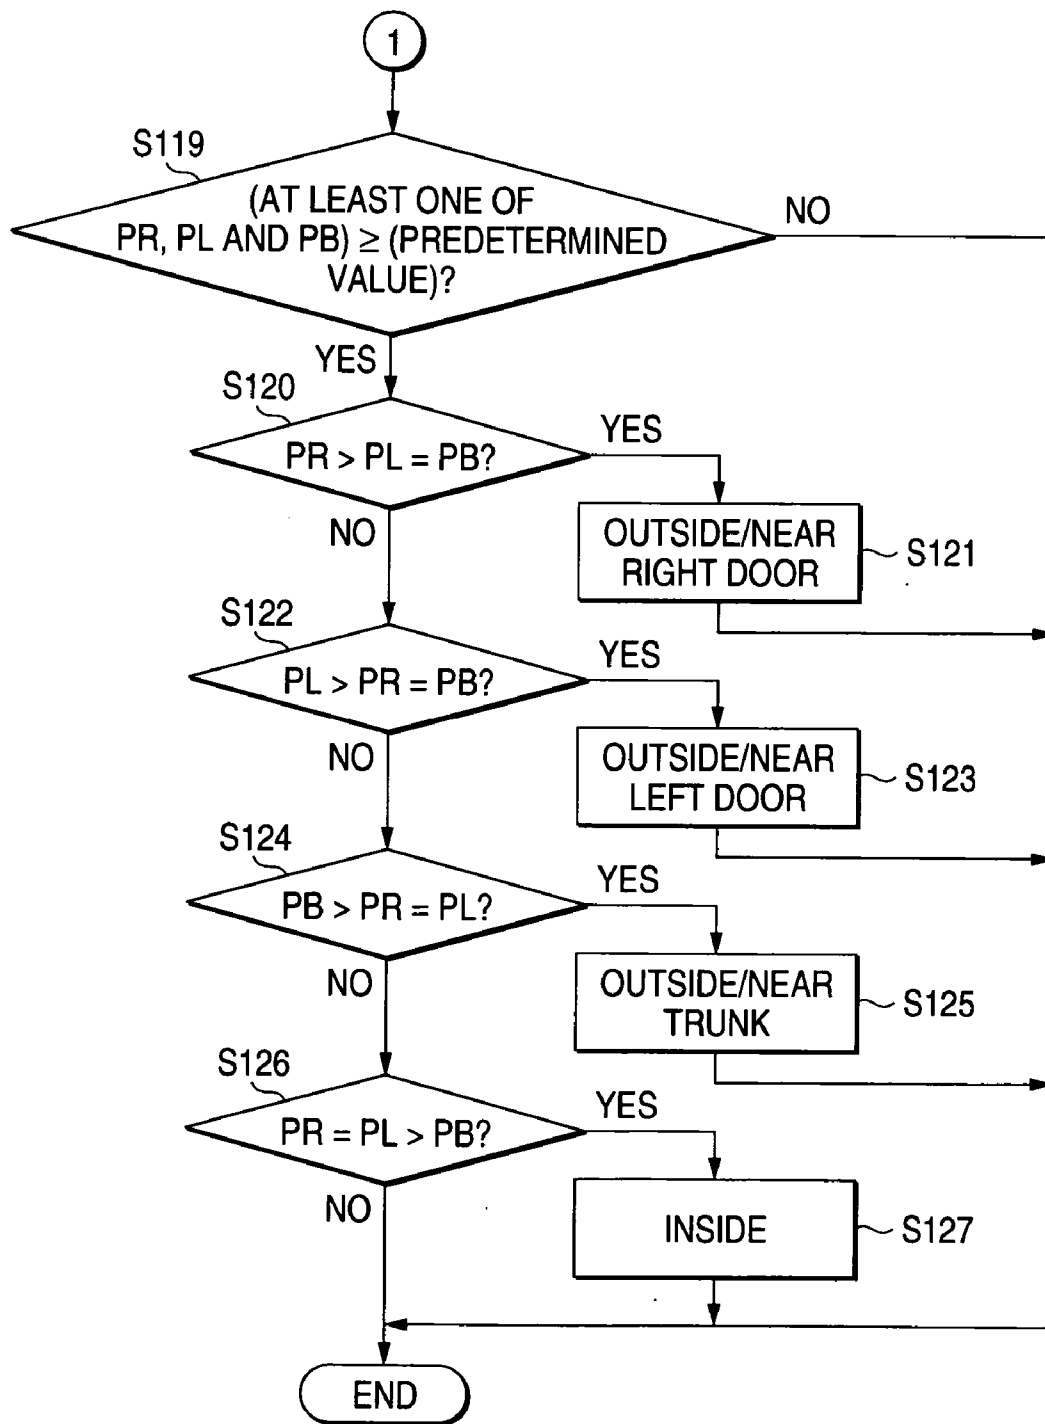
1

S119

(AT LEAST ONE OF PR, PL AND PB) $\geq$ (PREDETERMINED VALUE)?

NO

YES

S120

PR > PL = PB?

YES

OUTSIDE/NEAR RIGHT DOOR

S121

NO

S122

PL > PR = PB?

YES

OUTSIDE/NEAR LEFT DOOR

S123

NO

S124

PB > PR = PL?

YES

OUTSIDE/NEAR TRUNK

S125

NO

S126

PR = PL > PB?

YES

INSIDE

S127

NO

END